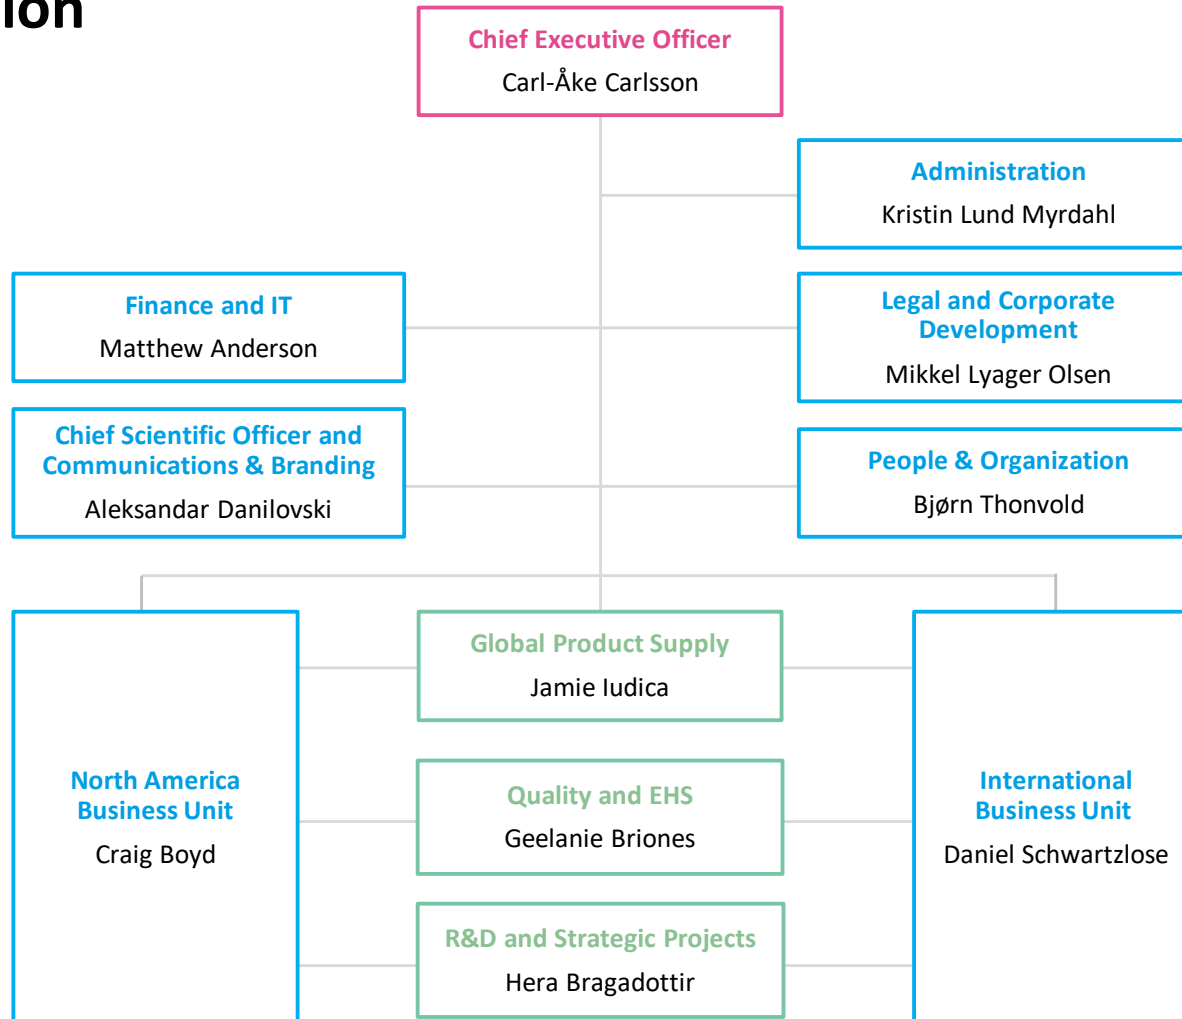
ion

Chief Executive Officer
Carl-Åke Carlsson

Administration
Kristin Lund Myrdahl

Finance and IT
Matthew Anderson

Legal and Corporate Development
Mikkel Lyager Olsen

Chief Scientific Officer and Communications & Branding
Aleksandar Danilovski

People & Organization
Bjørn Thonvold

Global Product Supply
Jamie Iudica

North America Business Unit
Craig Boyd

Quality and EHS
Geelanie Briones

International Business Unit
Daniel Schwartzlose

R&D and Strategic Projects
Hera Bragadottir